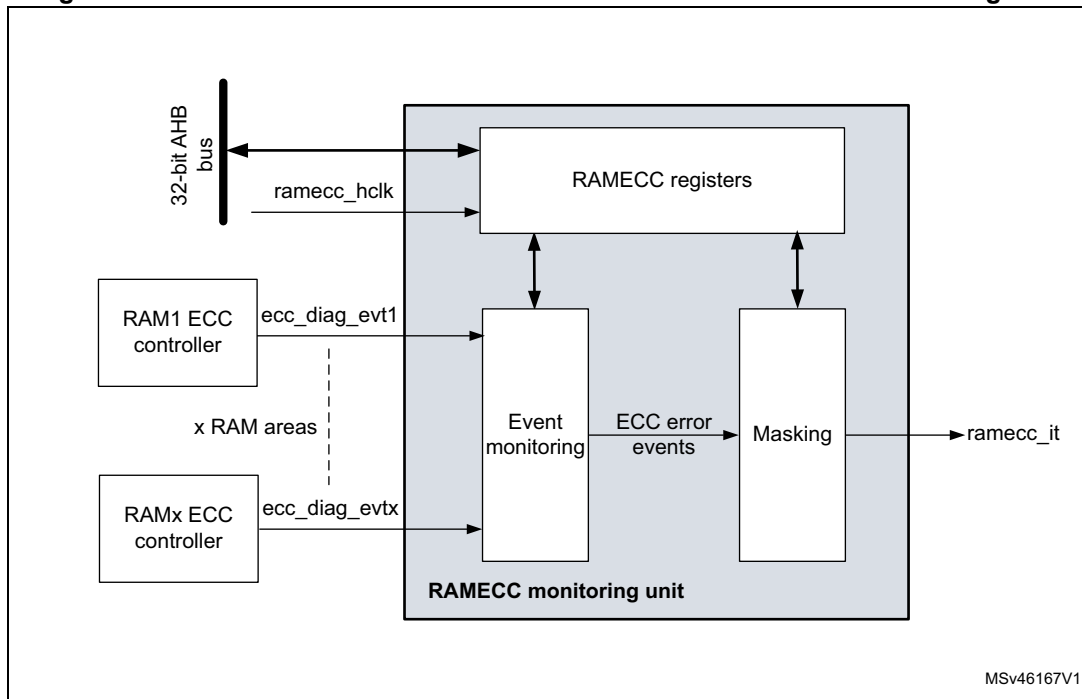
32-bit AHB bus

ramecc_hclk

RAMECC registers

RAM1 ECC controller

ecc_diag_evt1

x RAM areas

RAMx ECC controller

ecc_diag_evtx

Event monitoring

ECC error events

Masking

ramecc_it

RAMECC monitoring unit

MSv46167V1